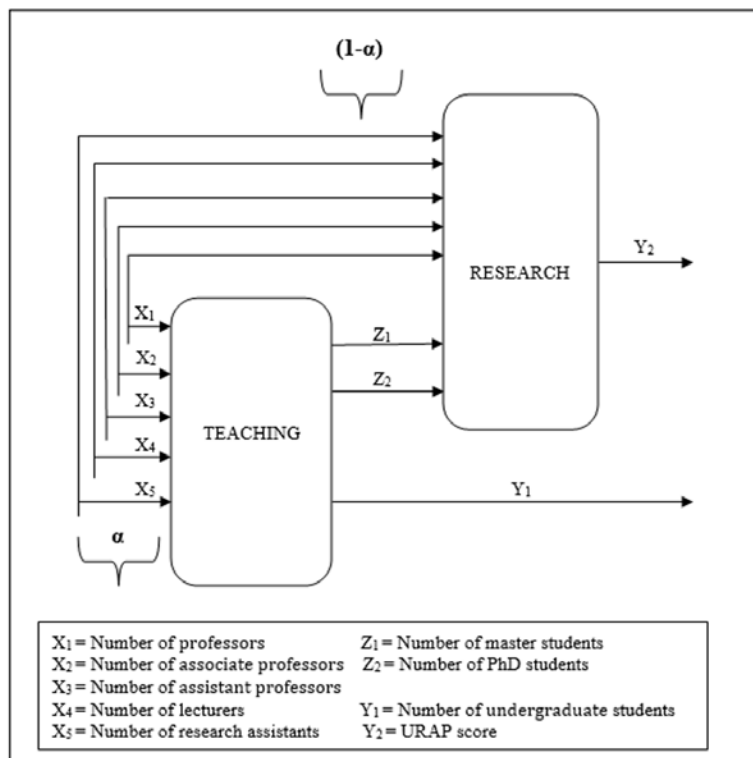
(1-α)

RESEARCH

$Y_2$

$X_1$

$X_2$

$X_3$

$X_4$

$X_5$

TEACHING

$Z_1$

$Z_2$

$Y_1$

α

$X_1$ = Number of professors
$Z_1$ = Number of master students
$X_2$ = Number of associate professors
$Z_2$ = Number of PhD students
$X_3$ = Number of assistant professors
$X_4$ = Number of lecturers
$Y_1$ = Number of undergraduate students
$X_5$ = Number of research assistants
$Y_2$ = URAP score